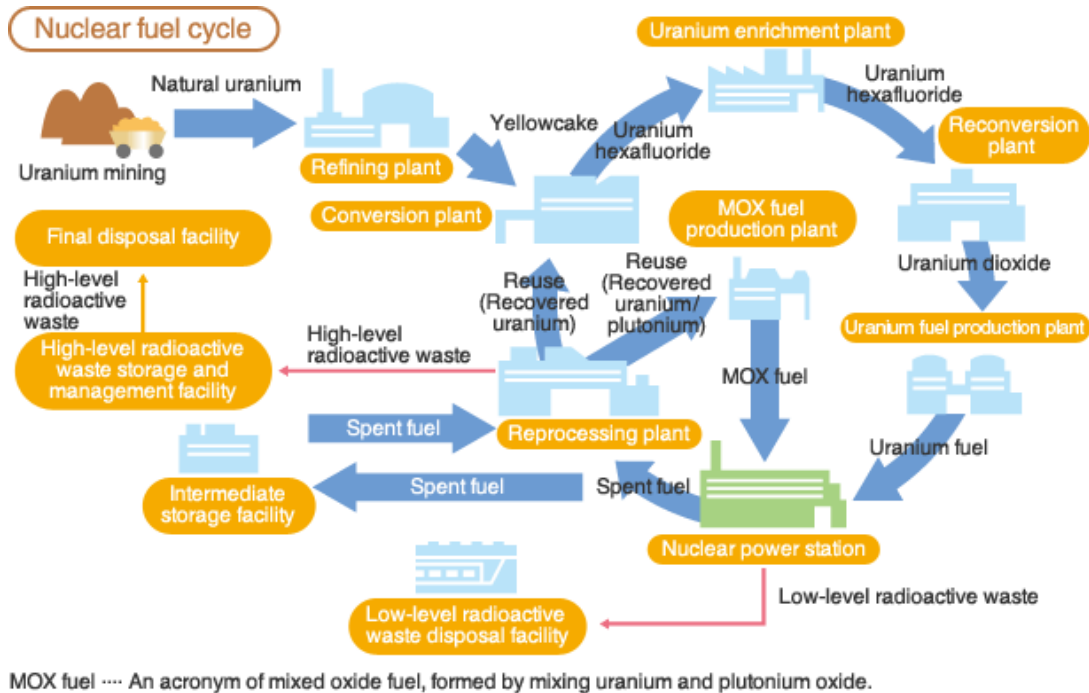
Nuclear fuel cycle

Natural uranium

Uranium mining

Refining plant

Yellowcake

Conversion plant

Uranium hexafluoride

Uranium enrichment plant

Uranium hexafluoride

Reconversion plant

Uranium dioxide

Uranium fuel production plant

Uranium fuel

MOX fuel production plant

Reuse (Recovered uranium/ plutonium)

Reuse (Recovered uranium)

MOX fuel

Final disposal facility

High-level radioactive waste

High-level radioactive waste storage and management facility

High-level radioactive waste

Spent fuel

Reprocessing plant

Spent fuel

Spent fuel

Intermediate storage facility

Nuclear power station

Low-level radioactive waste

Low-level radioactive waste disposal facility

MOX fuel ···· An acronym of mixed oxide fuel, formed by mixing uranium and plutonium oxide.